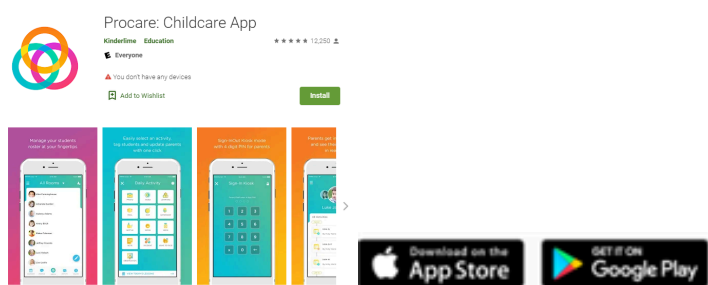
Procare: Childcare App

Kinderlime Education

12,250

Everyone

You don't have any devices

Add to Wishlist

Install

Manage your students roster at your fingertips

Easily select an activity, tap to students and update parents with one click

Sign-in/out those made with a digit PIN for parents

Parents get real-time updates and see the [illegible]

Daily Activity

Sign in Kiosk

Download on the App Store

GET IT ON Google Play